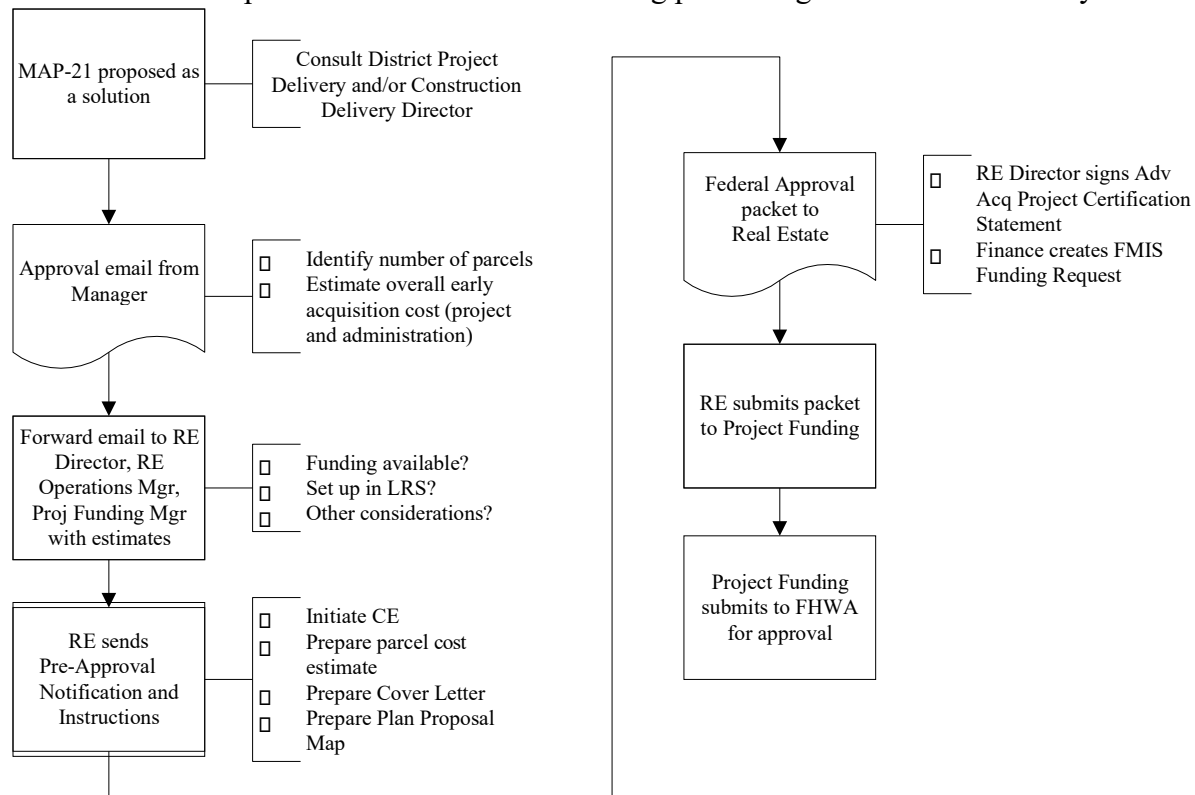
MAP-21 proposed as a solution

Consult District Project Delivery and/or Construction Delivery Director

Approval email from Manager

Identify number of parcels
Estimate overall early acquisition cost (project and administration)

Forward email to RE Director, RE Operations Mgr, Proj Funding Mgr with estimates

Funding available?
Set up in LRS?
Other considerations?

RE sends Pre-Approval Notification and Instructions

Initiate CE
Prepare parcel cost estimate
Prepare Cover Letter
Prepare Plan Proposal Map

Federal Approval packet to Real Estate

RE Director signs Adv Acq Project Certification Statement
Finance creates FMIS Funding Request

RE submits packet to Project Funding

Project Funding submits to FHWA for approval